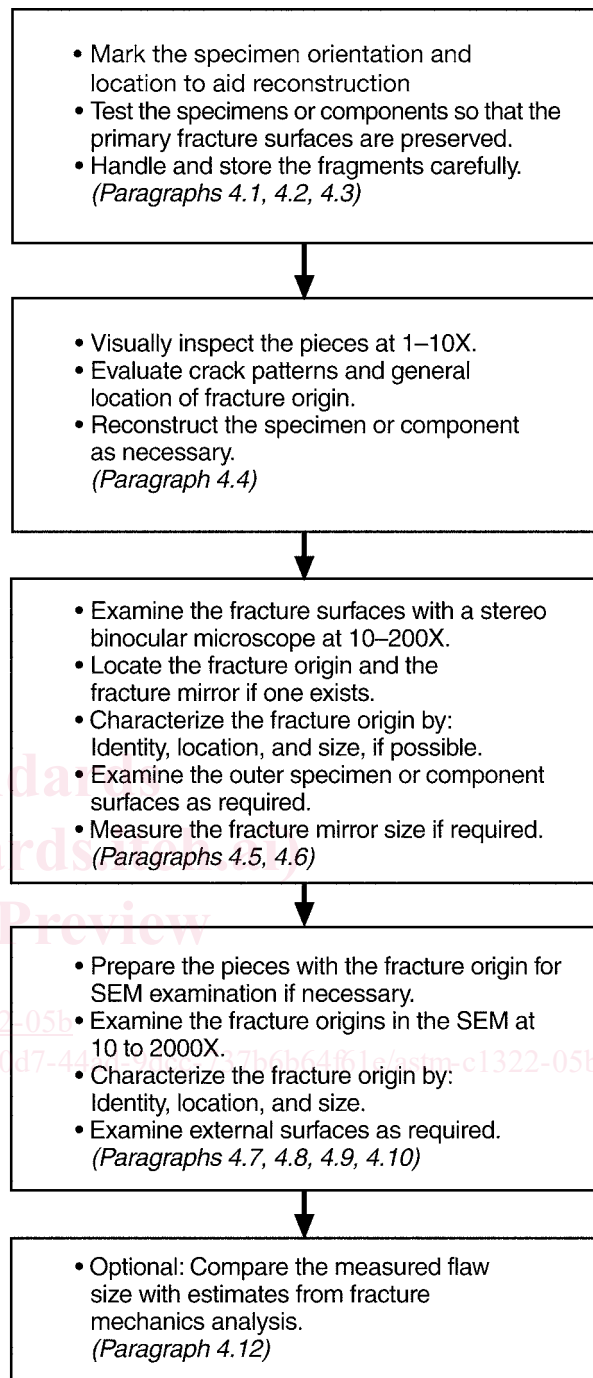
• Mark the specimen orientation and location to aid reconstruction
• Test the specimens or components so that the primary fracture surfaces are preserved.
• Handle and store the fragments carefully.
*(Paragraphs 4.1, 4.2, 4.3)*

• Visually inspect the pieces at 1–10X.
• Evaluate crack patterns and general location of fracture origin.
• Reconstruct the specimen or component as necessary.
*(Paragraph 4.4)*

• Examine the fracture surfaces with a stereo binocular microscope at 10–200X.
• Locate the fracture origin and the fracture mirror if one exists.
• Characterize the fracture origin by: Identity, location, and size, if possible.
• Examine the outer specimen or component surfaces as required.
• Measure the fracture mirror size if required.
*(Paragraphs 4.5, 4.6)*

dards
rds.iteh.ai)
Preview

• Prepare the pieces with the fracture origin for SEM examination if necessary.
• Examine the fracture origins in the SEM at 10 to 2000X.
• Characterize the fracture origin by: Identity, location, and size.
• Examine external surfaces as required.
*(Paragraphs 4.7, 4.8, 4.9, 4.10)*

2-05b
0d7-44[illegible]37b6b64f61e/astm-c1322-05b

• Optional: Compare the measured flaw size with estimates from fracture mechanics analysis.
*(Paragraph 4.12)*